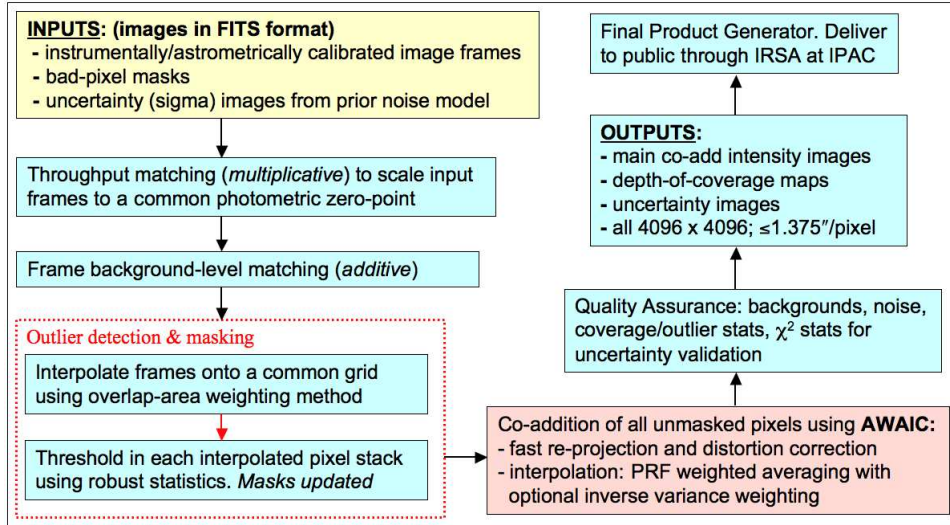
INPUTS: (images in FITS format)
- instrumentally/astrometrically calibrated image frames
- bad-pixel masks
- uncertainty (sigma) images from prior noise model

Throughput matching (multiplicative) to scale input frames to a common photometric zero-point

Frame background-level matching (additive)

Outlier detection & masking

Interpolate frames onto a common grid using overlap-area weighting method

Threshold in each interpolated pixel stack using robust statistics. Masks updated

Co-addition of all unmasked pixels using AWAIC:
- fast re-projection and distortion correction
- interpolation: PRF weighted averaging with optional inverse variance weighting

Quality Assurance: backgrounds, noise, coverage/outlier stats, $\chi^2$ stats for uncertainty validation

OUTPUTS:
- main co-add intensity images
- depth-of-coverage maps
- uncertainty images
- all 4096 x 4096; ≤1.375″/pixel

Final Product Generator. Deliver to public through IRSA at IPAC